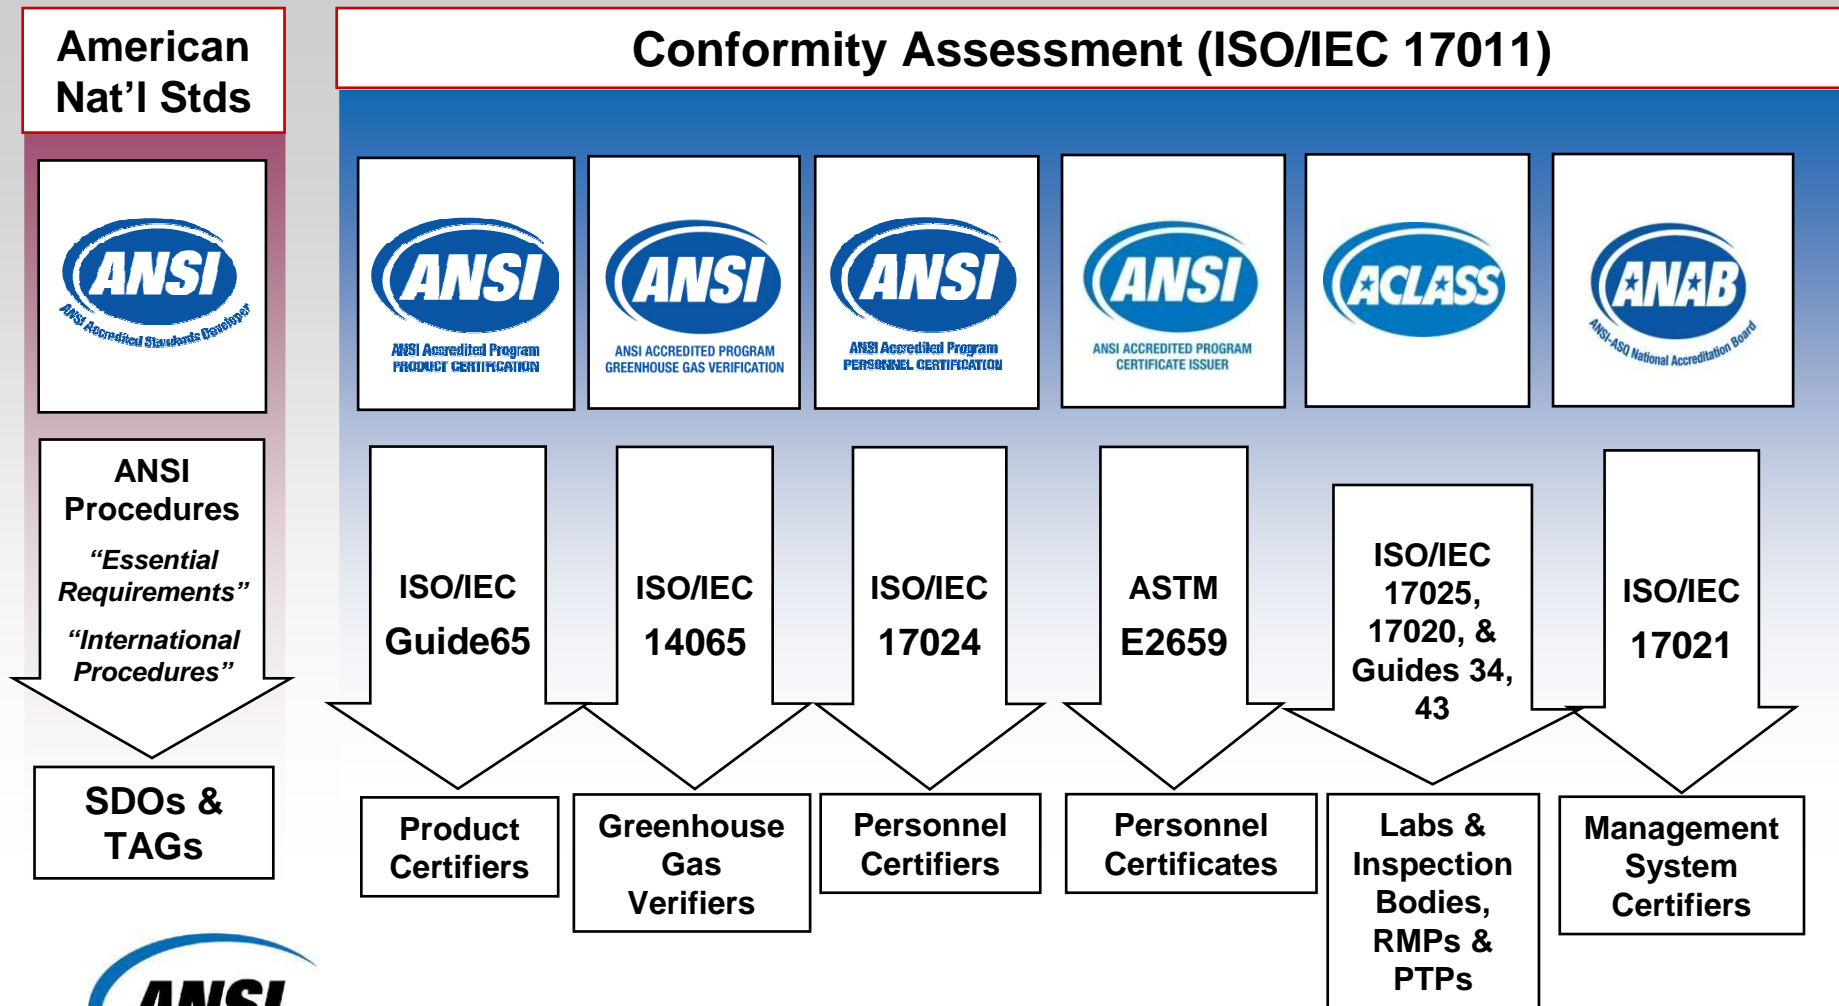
American Nat'l Stds

Conformity Assessment (ISO/IEC 17011)

ANSI
ANSI Accredited Standards Developer

ANSI
ANSI Accredited Program
PRODUCT CERTIFICATION

ANSI
ANSI ACCREDITED PROGRAM
GREENHOUSE GAS VERIFICATION

ANSI
ANSI Accredited Program
PERSONNEL CERTIFICATION

ANSI
ANSI ACCREDITED PROGRAM
CERTIFICATE ISSUER

ACLASS

ANAB
ANSI-ASQ National Accreditation Board

ANSI Procedures
"Essential Requirements"
"International Procedures"

ISO/IEC Guide65

ISO/IEC 14065

ISO/IEC 17024

ASTM E2659

ISO/IEC 17025, 17020, & Guides 34, 43

ISO/IEC 17021

SDOs & TAGs

Product Certifiers

Greenhouse Gas Verifiers

Personnel Certifiers

Personnel Certificates

Labs & Inspection Bodies, RMPs & PTPs

Management System Certifiers

ANSI